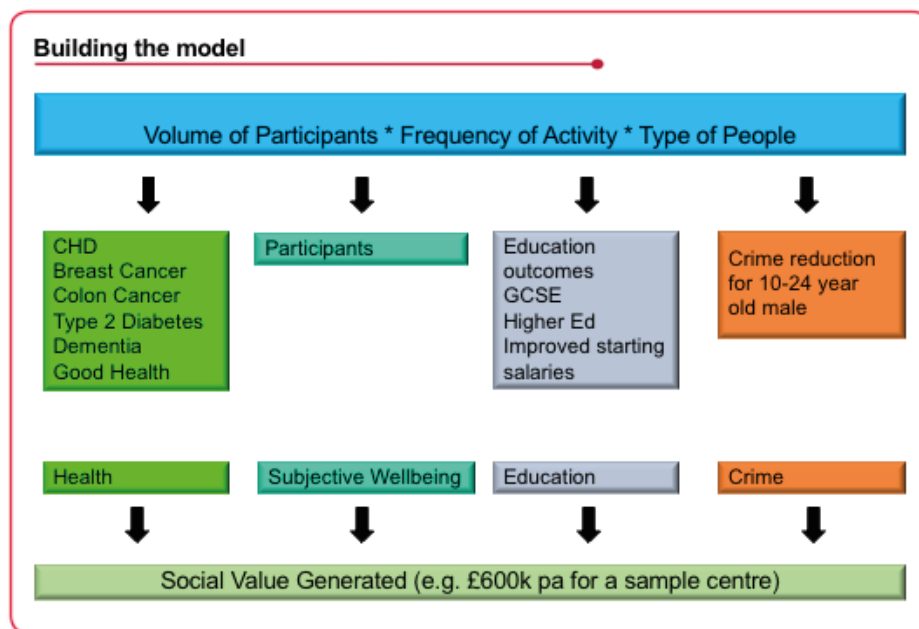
Building the model

Volume of Participants * Frequency of Activity * Type of People

CHD
Breast Cancer
Colon Cancer
Type 2 Diabetes
Dementia
Good Health

Participants

Education outcomes
GCSE
Higher Ed
Improved starting salaries

Crime reduction for 10-24 year old male

Health

Subjective Wellbeing

Education

Crime

Social Value Generated (e.g. £600k pa for a sample centre)